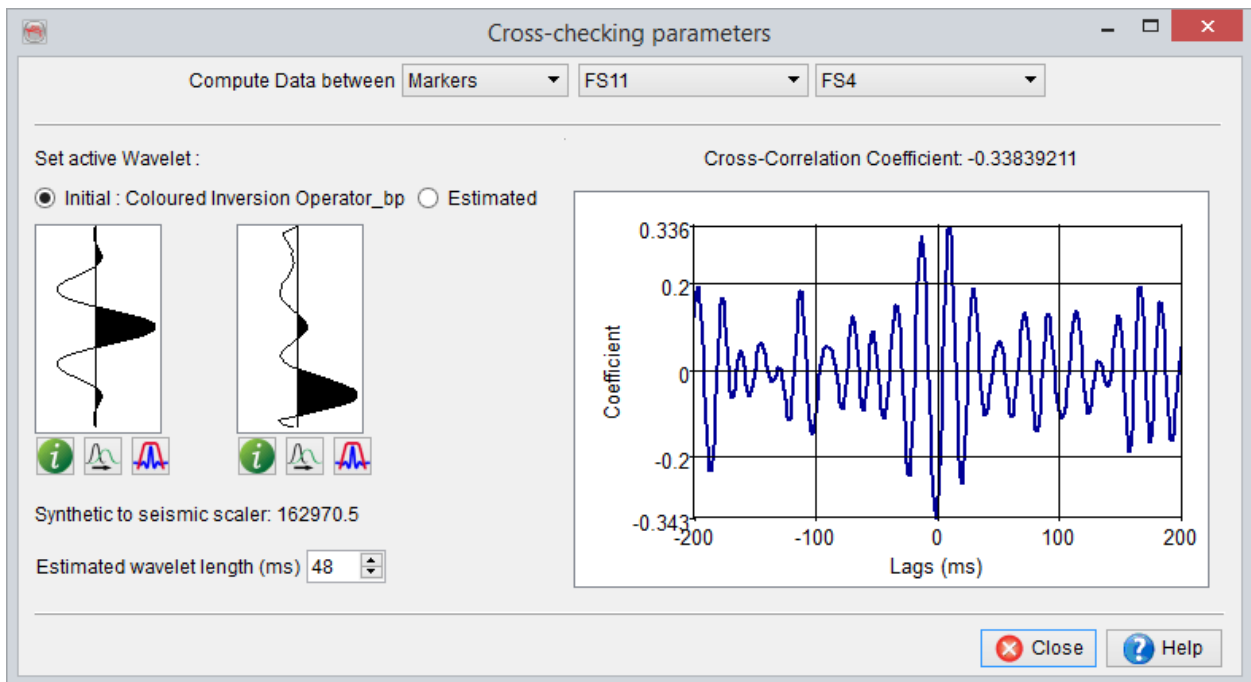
Cross-checking parameters

Compute Data between Markers FS11 FS4

Set active Wavelet :

Initial : Coloured Inversion Operator_bp Estimated

Synthetic to seismic scaler: 162970.5

Estimated wavelet length (ms) 48

Cross-Correlation Coefficient: -0.33839211

0.336
0.2
0
-0.2
-0.343
Coefficient
-200 -100 0 100 200
Lags (ms)

Close Help